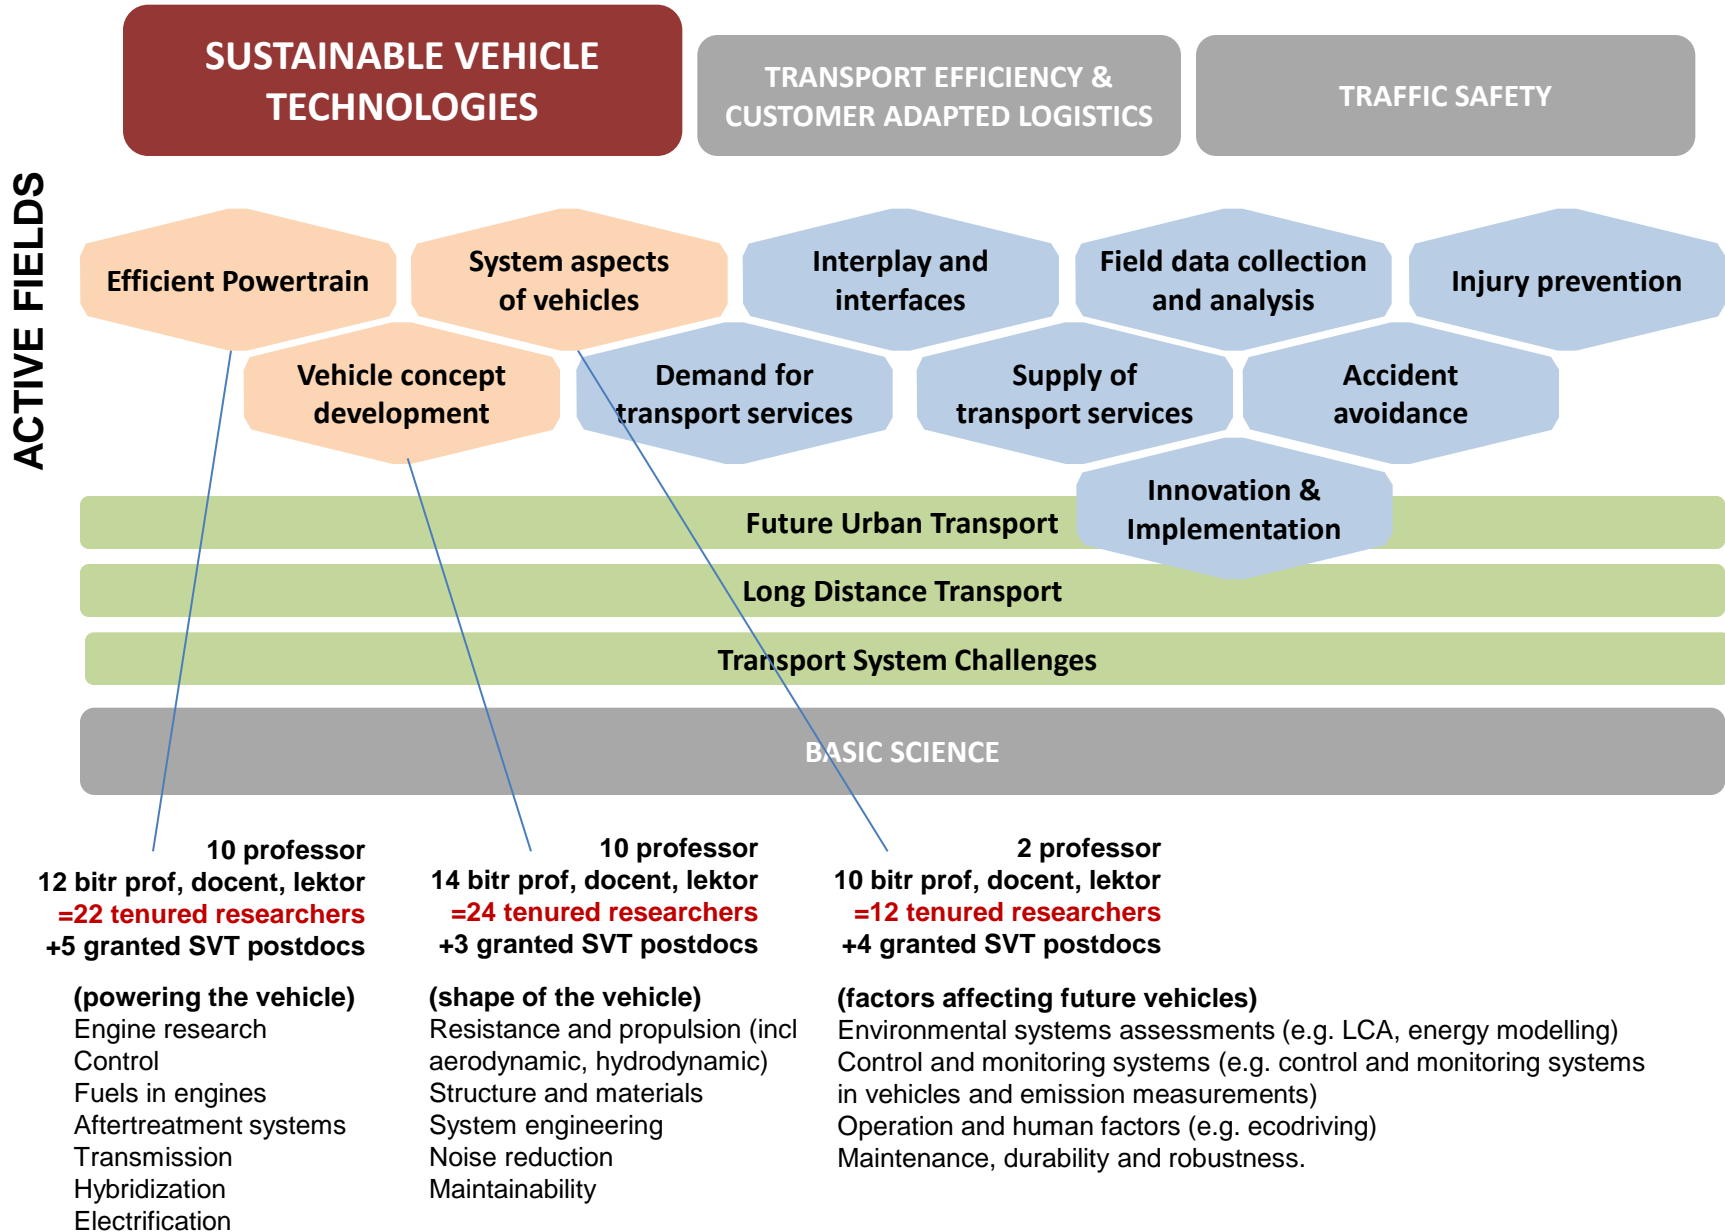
SUSTAINABLE VEHICLE TECHNOLOGIES

TRANSPORT EFFICIENCY & CUSTOMER ADAPTED LOGISTICS

TRAFFIC SAFETY

ACTIVE FIELDS

Efficient Powertrain

System aspects of vehicles

Interplay and interfaces

Field data collection and analysis

Injury prevention

Vehicle concept development

Demand for transport services

Supply of transport services

Accident avoidance

Innovation & Implementation

Future Urban Transport

Long Distance Transport

Transport System Challenges

BASIC SCIENCE

10 professor
12 bitr prof, docent, lektor
=22 tenured researchers
+5 granted SVT postdocs

(powering the vehicle)
Engine research
Control
Fuels in engines
Aftertreatment systems
Transmission
Hybridization
Electrification

10 professor
14 bitr prof, docent, lektor
=24 tenured researchers
+3 granted SVT postdocs

(shape of the vehicle)
Resistance and propulsion (incl aerodynamic, hydrodynamic)
Structure and materials
System engineering
Noise reduction
Maintainability

2 professor
10 bitr prof, docent, lektor
=12 tenured researchers
+4 granted SVT postdocs

(factors affecting future vehicles)
Environmental systems assessments (e.g. LCA, energy modelling)
Control and monitoring systems (e.g. control and monitoring systems in vehicles and emission measurements)
Operation and human factors (e.g. ecodriving)
Maintenance, durability and robustness.